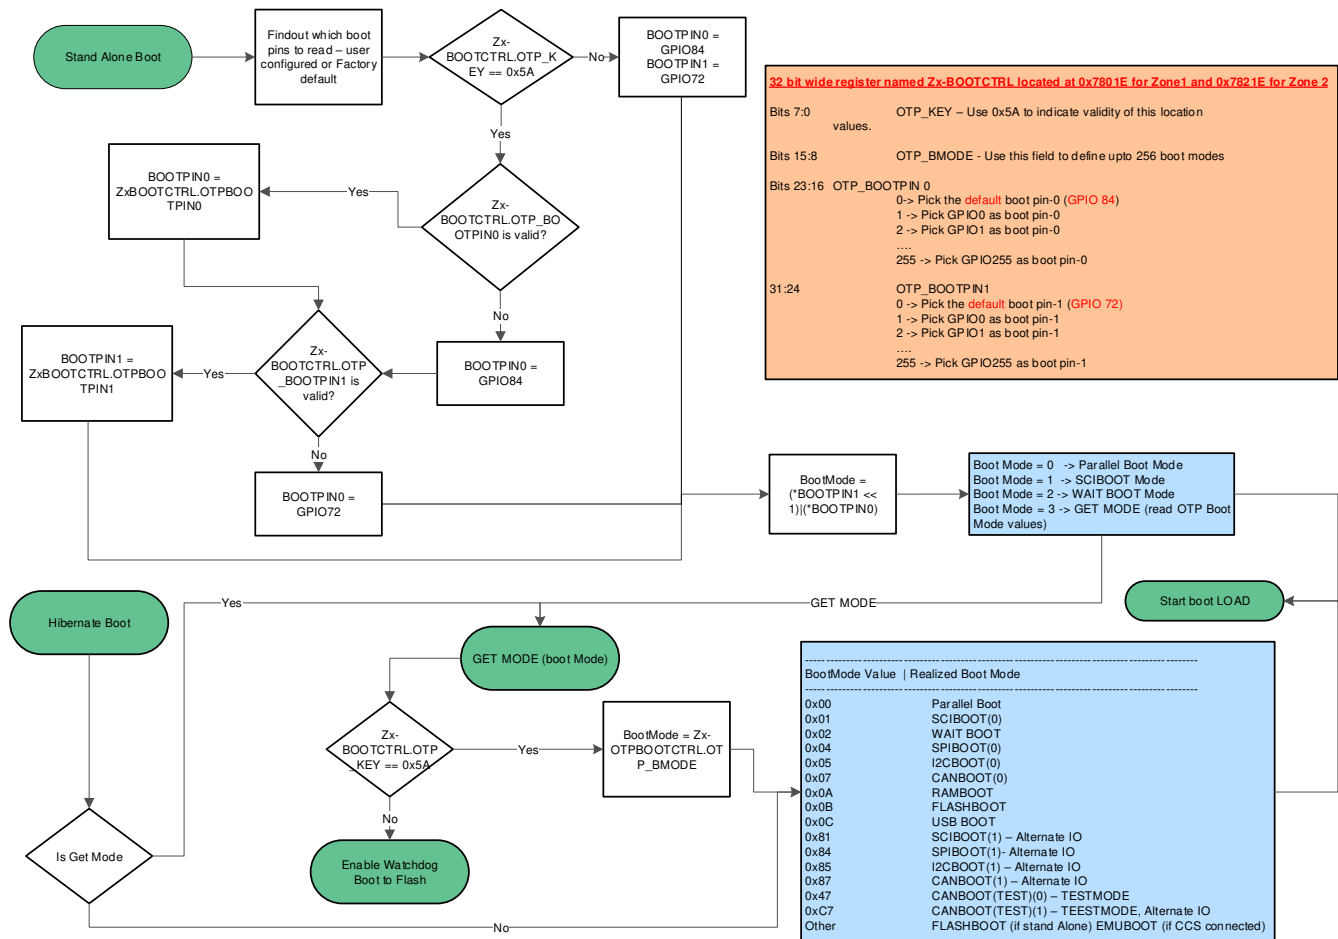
Stand Alone Boot

Findout which boot pins to read – user configured or Factory default

Zx-BOOTCTRL.OTP_KEY == 0x5A

No

BOOTPIN0 = GPIO84
BOOTPIN1 = GPIO72

32 bit wide register named Zx-BOOTCTRL located at 0x7801E for Zone1 and 0x7821E for Zone 2

Bits 7:0 OTP_KEY – Use 0x5A to indicate validity of this location values.

Bits 15:8 OTP_BMODE - Use this field to define upto 256 boot modes

Bits 23:16 OTP_BOOTPIN 0
0-> Pick the default boot pin-0 (GPIO 84)
1 -> Pick GPIO0 as boot pin-0
2 -> Pick GPIO1 as boot pin-0
....
255 -> Pick GPIO255 as boot pin-0

31:24 OTP_BOOTPIN1
0 -> Pick the default boot pin-1 (GPIO 72)
1 -> Pick GPIO0 as boot pin-1
2 -> Pick GPIO1 as boot pin-1
....
255 -> Pick GPIO255 as boot pin-1

Yes

BOOTPIN0 = ZxBOOTCTRL.OTPBOOTPIN0

Yes

Zx-BOOTCTRL.OTP_BOOTPIN0 is valid?

No

BOOTPIN1 = ZxBOOTCTRL.OTPBOOTPIN1

Yes

Zx-BOOTCTRL.OTP_BOOTPIN1 is valid?

BOOTPIN0 = GPIO84

No

BOOTPIN0 = GPIO72

BootMode = (*BOOTPIN1 << 1)|(*BOOTPIN0)

Boot Mode = 0 -> Parallel Boot Mode
Boot Mode = 1 -> SCIBOOT Mode
Boot Mode = 2 -> WAIT BOOT Mode
Boot Mode = 3 -> GET MODE (read OTP Boot Mode values)

Hibernate Boot

Yes

GET MODE

Start boot LOAD

GET MODE (boot Mode)

Zx-BOOTCTRL.OTP_KEY == 0x5A

Yes

BootMode = Zx-OTPBOOTCTRL.OTP_BMODE

No

Enable Watchdog Boot to Flash

Is Get Mode

No

| BootMode Value | Realized Boot Mode |
|---|---|
| 0x00 | Parallel Boot |
| 0x01 | SCIBOOT(0) |
| 0x02 | WAIT BOOT |
| 0x04 | SPIBOOT(0) |
| 0x05 | I2CBOOT(0) |
| 0x07 | CANBOOT(0) |
| 0x0A | RAMBOOT |
| 0x0B | FLASHBOOT |
| 0x0C | USB BOOT |
| 0x81 | SCIBOOT(1) – Alternate IO |
| 0x84 | SPIBOOT(1)- Alternate IO |
| 0x85 | I2CBOOT(1) – Alternate IO |
| 0x87 | CANBOOT(1) – Alternate IO |
| 0x47 | CANBOOT(TEST)(0) – TESTMODE |
| 0xC7 | CANBOOT(TEST)(1) – TEESTMODE, Alternate IO |
| Other | FLASHBOOT (if stand Alone) EMUBOOT (if CCS connected) |